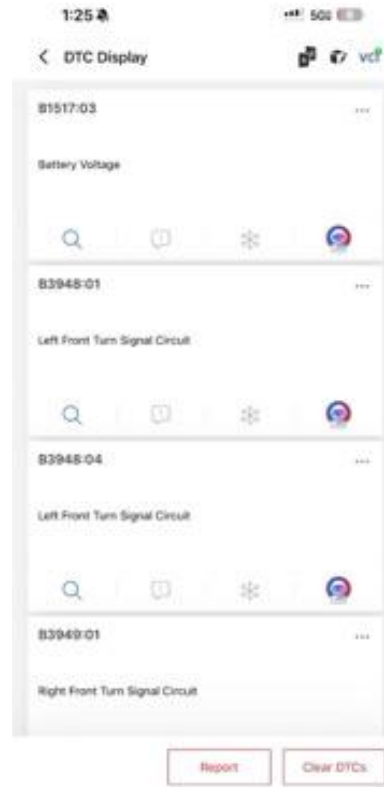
1:25

5G

DTC Display

vci

B1517:03

...

Battery Voltage

B3948:01

...

Left Front Turn Signal Circuit

B3948:04

...

Left Front Turn Signal Circuit

B3949:01

...

Right Front Turn Signal Circuit

Report

Clear DTCs